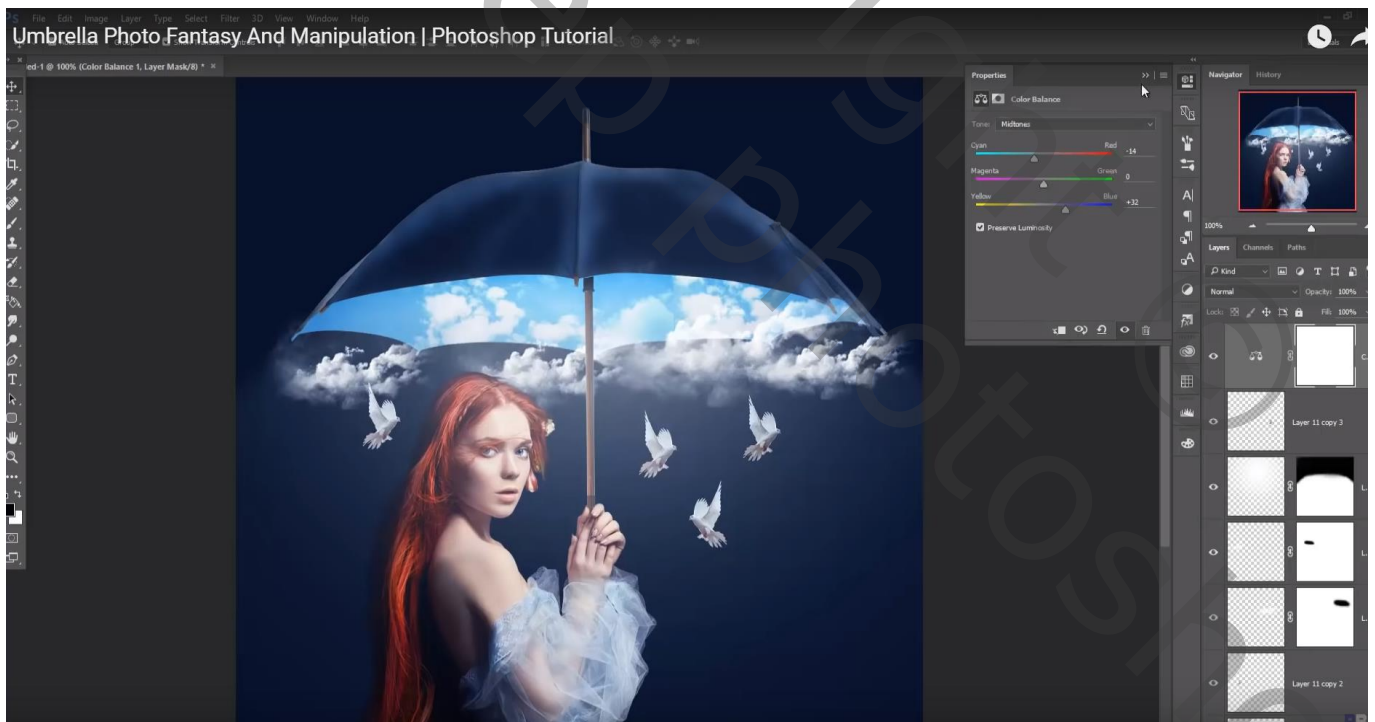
File Edit Image Layer Type Select Filter 3D View Window Help

Umbrella Photo Fantasy And Manipulation | Photoshop Tutorial

ed-1 @ 100% (Color Balance 1, Layer Mask/8) * ×

Properties

Color Balance

Tone: Midtones

Cyan

Red

-14

Magenta

Green

0

Yellow

Blue

+32

Preserve Luminosity

Navigator History

100%

Layers Channels Paths

Kind

Normal

Opacity: 100%

Lock:

Fill: 100%

Layer 11 copy 3

Layer 11 copy 2